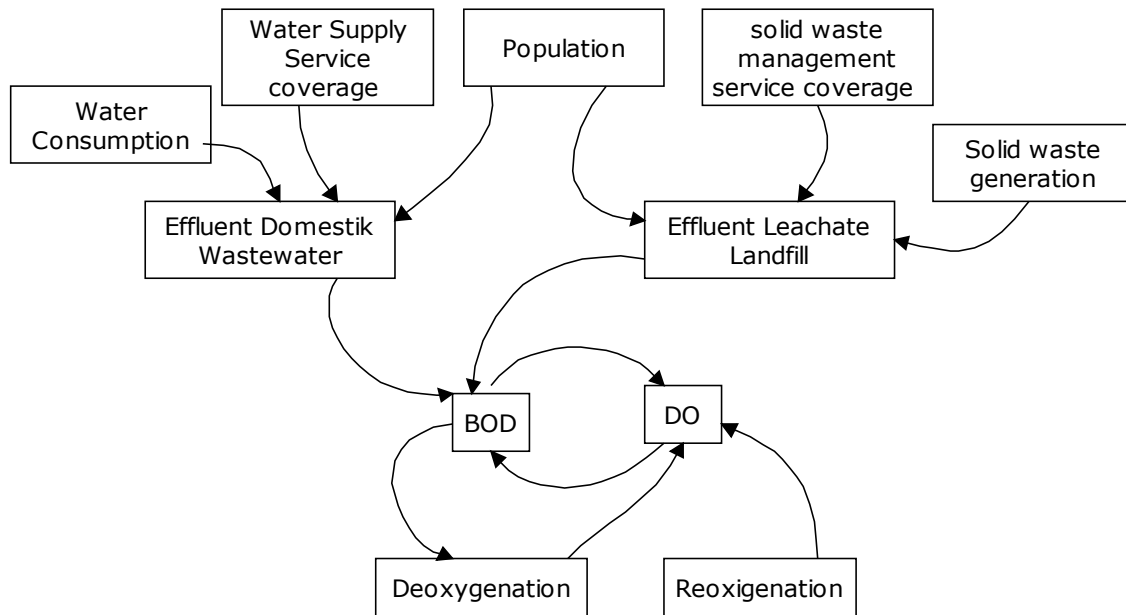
Water Supply Service coverage

Population

solid waste management service coverage

Water Consumption

Solid waste generation

Effluent Domestik Wastewater

Effluent Leachate Landfill

BOD

DO

Deoxygenation

Reoxigenation